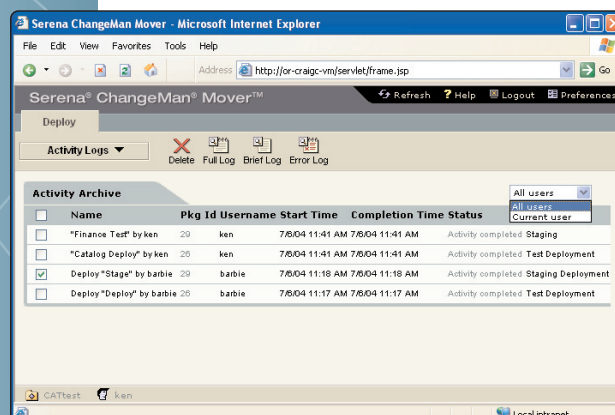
Serena ChangeMan Mover - Microsoft Internet Explorer

File Edit View Favorites Tools Help

Address http://or-craigc-vm/servlet/frame.jsp Go

Serena® ChangeMan® Mover™

Refresh ? Help Logout Preferences

Deploy

Activity Logs ▼

Delete Full Log Brief Log Error Log

Activity Archive

All users
All users
Current user

| | Name | Pkg Id | Username | Start Time | Completion Time | Status | |
|---|---|---|---|---|---|---|---|
| ☐ | "Finance Test" by ken | 29 | ken | 7/6/04 11:41 AM | 7/6/04 11:41 AM | Activity completed | Staging |
| ☐ | "Catalog Deploy" by ken | 26 | ken | 7/6/04 11:41 AM | 7/6/04 11:41 AM | Activity completed | Test Deployment |
| ☑ | Deploy "Stage" by barbie | 29 | barbie | 7/6/04 11:18 AM | 7/6/04 11:18 AM | Activity completed | Staging Deployment |
| ☐ | Deploy "Deploy" by barbie | 26 | barbie | 7/6/04 11:17 AM | 7/6/04 11:17 AM | Activity completed | Test Deployment |

CATtest ken

Local intranet